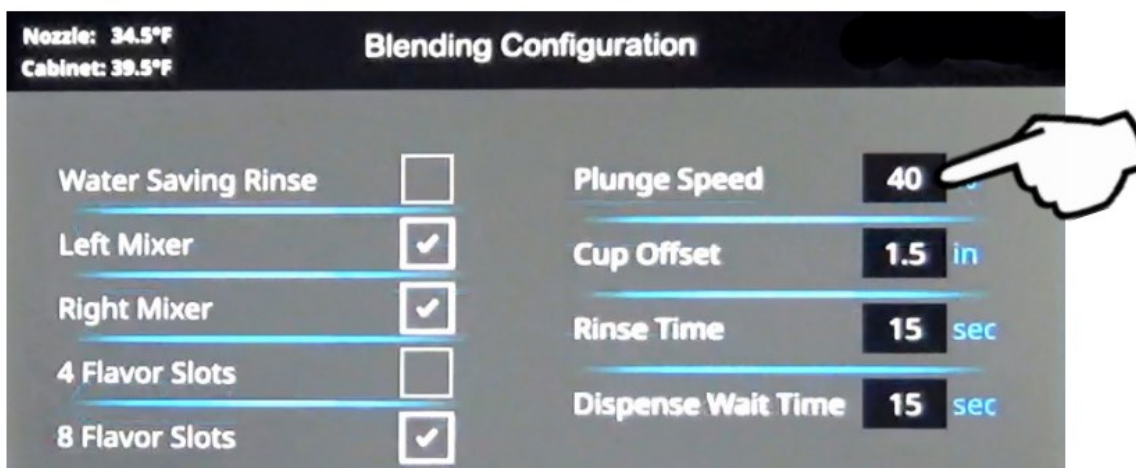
Nozzle: 34.5°F
Cabinet: 39.5°F

Blending Configuration

Water Saving Rinse
Left Mixer
Right Mixer
4 Flavor Slots
8 Flavor Slots

Plunge Speed 40 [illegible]
Cup Offset 1.5 in
Rinse Time 15 sec
Dispense Wait Time 15 sec